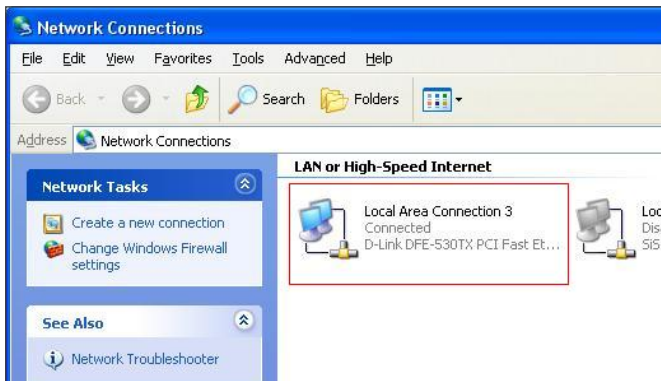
Network Connections

File Edit View Favorites Tools Advanced Help

Back Search Folders

Address Network Connections

Network Tasks

Create a new connection

Change Windows Firewall settings

See Also

Network Troubleshooter

LAN or High-Speed Internet

Local Area Connection 3
Connected
D-Link DFE-530TX PCI Fast Et...

Loc
Dis
SiS